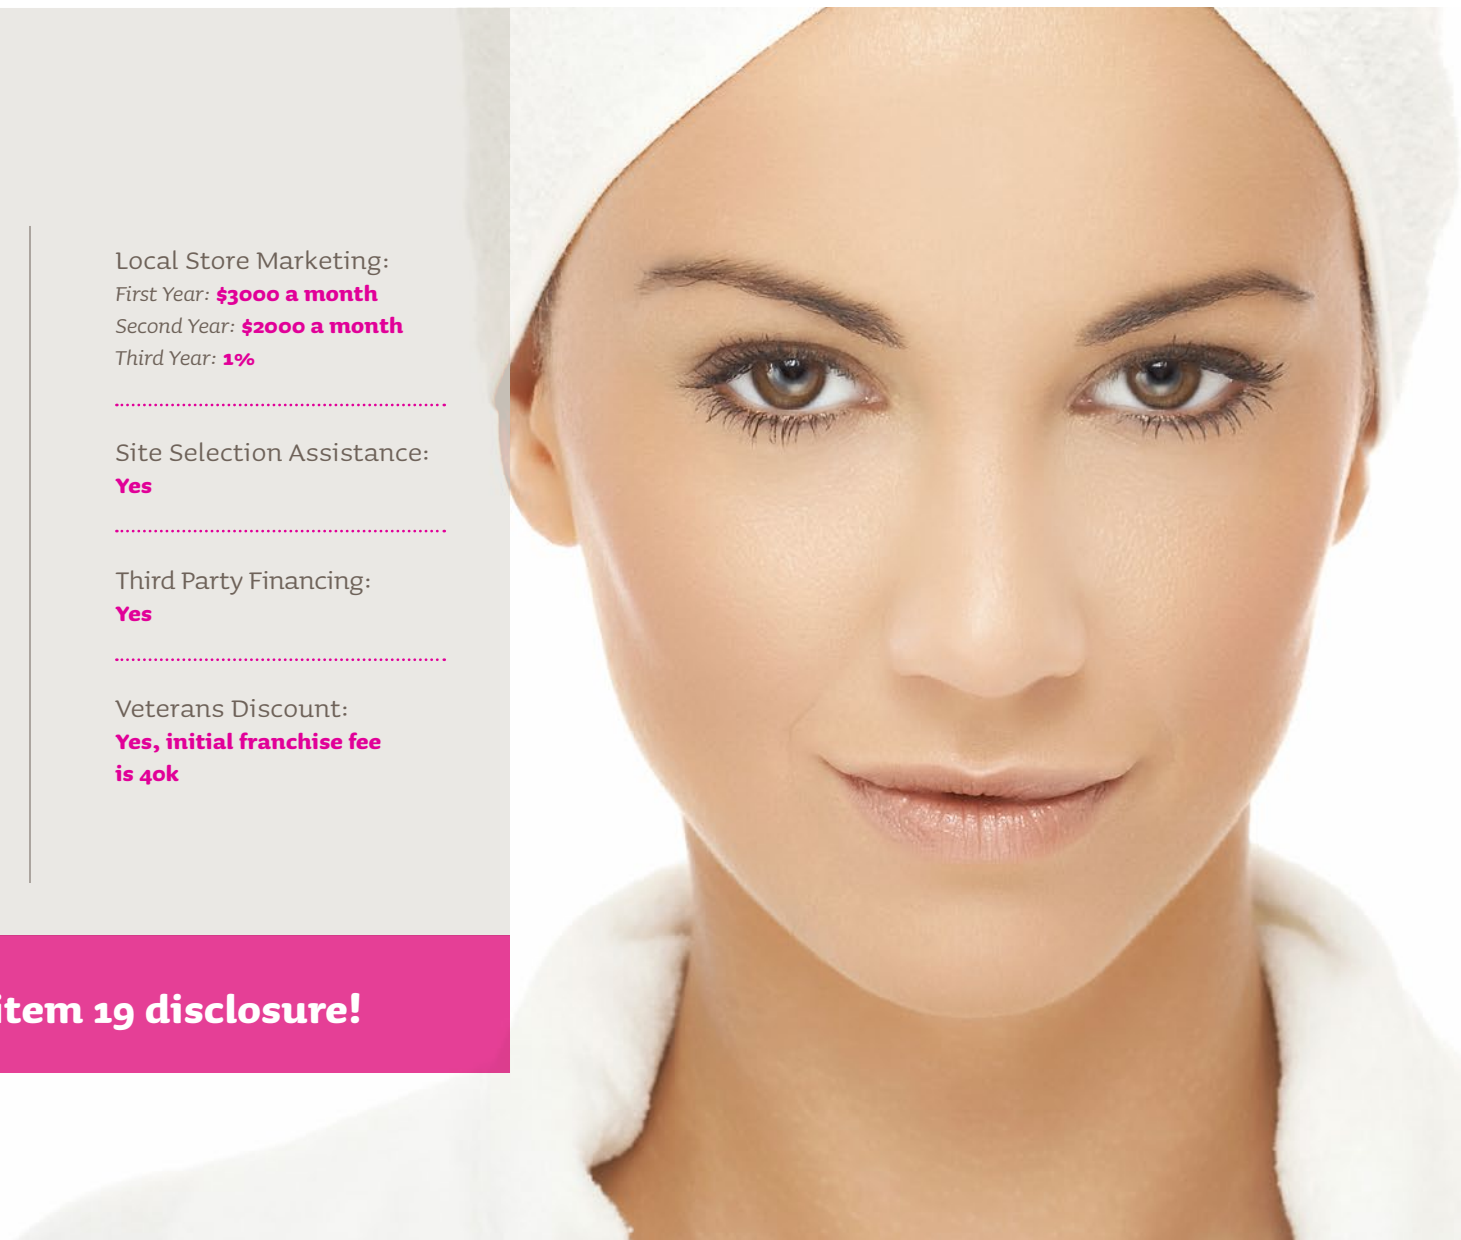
Local Store Marketing:
First Year: $3000 a month
Second Year: $2000 a month
Third Year: 1%

Site Selection Assistance:
Yes

Third Party Financing:
Yes

Veterans Discount:
Yes, initial franchise fee is 40k

item 19 disclosure!